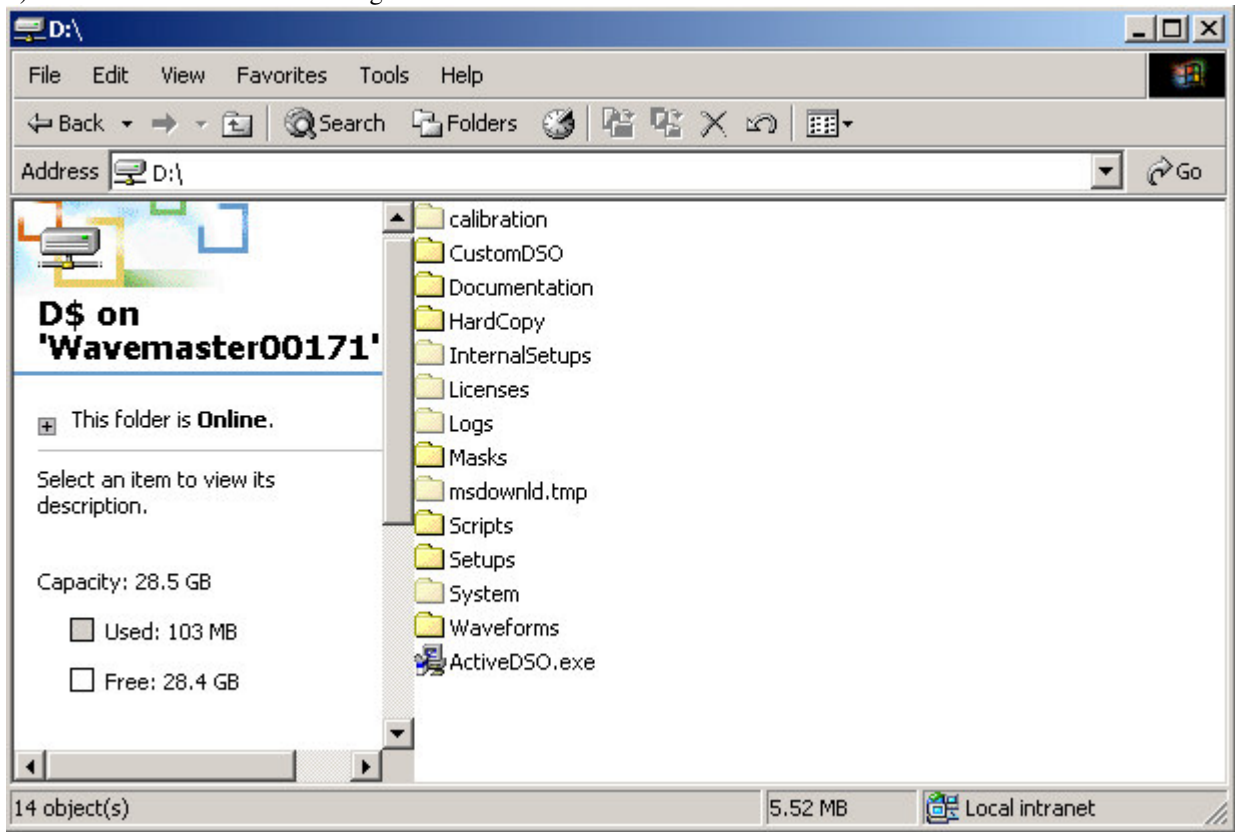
D:\

File Edit View Favorites Tools Help

Back Search Folders

Address D:\

Go

D$ on 'Wavemaster00171'

This folder is **Online**.

Select an item to view its description.

Capacity: 28.5 GB

Used: 103 MB

Free: 28.4 GB

calibration
CustomDSO
Documentation
HardCopy
InternalSetups
Licenses
Logs
Masks
msdownld.tmp
Scripts
Setups
System
Waveforms
ActiveDSO.exe

14 object(s)

5.52 MB

Local intranet